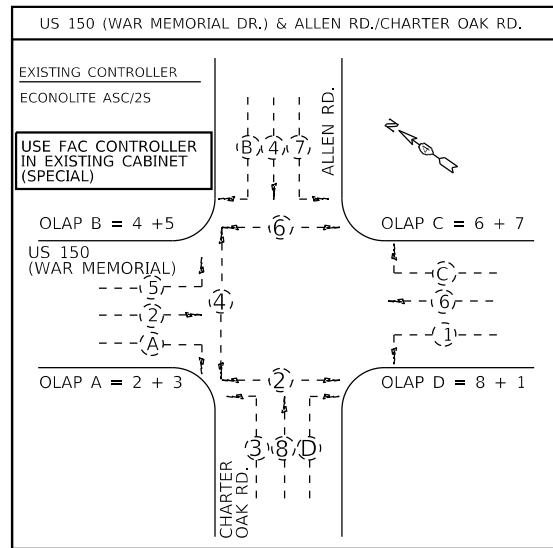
US 150 (WAR MEMORIAL DR.) & ALLEN RD./CHARTER OAK RD.

EXISTING CONTROLLER

ECONOLITE ASC/2S

USE FAC CONTROLLER IN EXISTING CABINET (SPECIAL)

B 4 7

ALLEN RD.

N

OLAP B = 4 +5

6

OLAP C = 6 + 7

US 150 (WAR MEMORIAL)

5

4

C

2

6

A

1

OLAP A = 2 + 3

2

OLAP D = 8 + 1

3 8 D

CHARTER OAK RD.